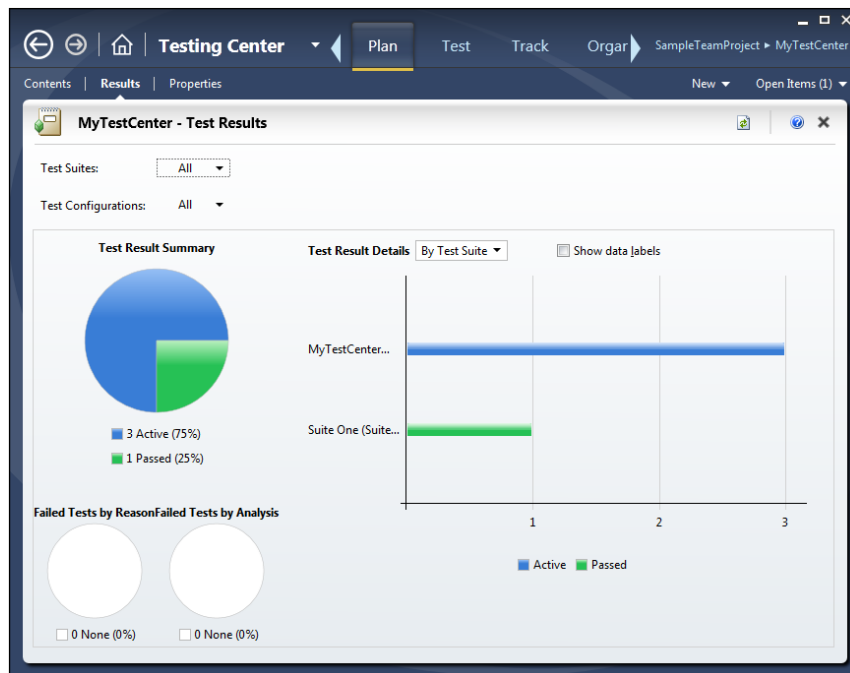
Testing Center
Plan
Test
Track
Orgar
SampleTeamProject ▸ MyTestCenter

Contents | Results | Properties
New ▾
Open Items (1) ▾

MyTestCenter - Test Results

Test Suites: All
Test Configurations: All

Test Result Summary
3 Active (75%)
1 Passed (25%)

Test Result Details By Test Suite
Show data labels

MyTestCenter...
Suite One (Suite...
1
2
3
Active
Passed

Failed Tests by ReasonFailed Tests by Analysis
0 None (0%)
0 None (0%)